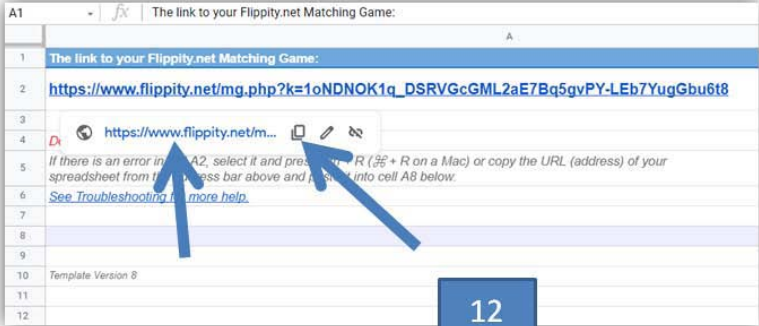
A1 | fx | The link to your Flippity.net Matching Game:

A

1 The link to your Flippity.net Matching Game:

2 https://www.flippity.net/mg.php?k=1oNDNOK1q_DSRVGcGML2aE7Bq5gvPY-LEb7YugGbu6t8

3

4 D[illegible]

https://www.flippity.net/m...

5 If there is an error in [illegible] A2, select it and press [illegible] R (⌘ + R on a Mac) or copy the URL (address) of your spreadsheet from th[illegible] address bar above and p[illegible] into cell A8 below.

6 See Troubleshooting f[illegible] more help.

7

8

9

10 Template Version 8

11

12

12